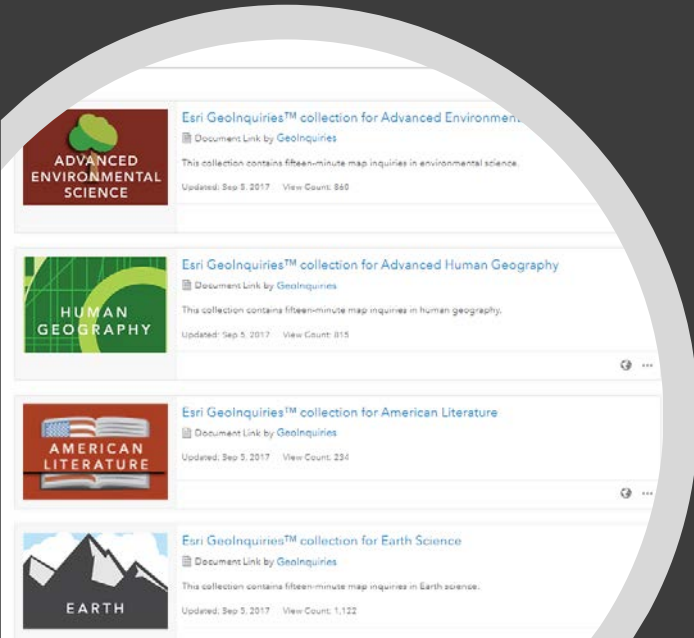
ADVANCED ENVIRONMENTAL SCIENCE

Esri GeoInquiries™ collection for Advanced Environment

Document Link by GeoInquiries

This collection contains fifteen-minute map inquiries in environmental science.

Updated: Sep 5, 2017 View Count: 860

HUMAN GEOGRAPHY

Esri GeoInquiries™ collection for Advanced Human Geography

Document Link by GeoInquiries

This collection contains fifteen-minute map inquiries in human geography.

Updated: Sep 5, 2017 View Count: 815

AMERICAN LITERATURE

Esri GeoInquiries™ collection for American Literature

Document Link by GeoInquiries

Updated: Sep 5, 2017 View Count: 234

EARTH

Esri GeoInquiries™ collection for Earth Science

Document Link by GeoInquiries

This collection contains fifteen-minute map inquiries in Earth science.

Updated: Sep 5, 2017 View Count: 1,122